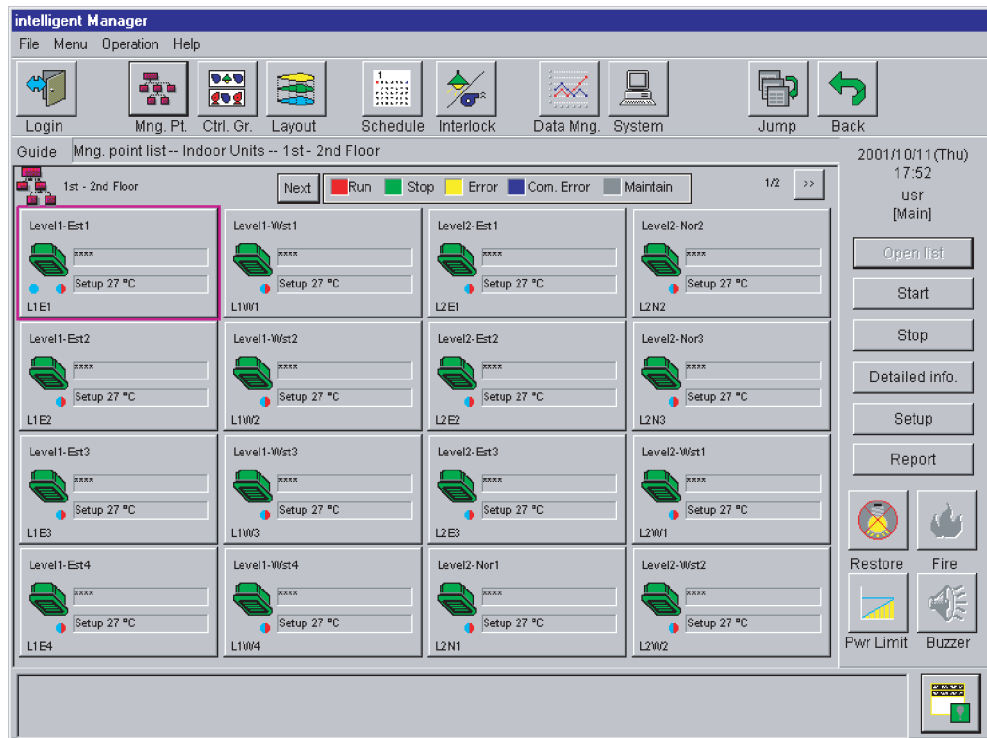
intelligent Manager

File Menu Operation Help

Login Mng. Pt. Ctrl. Gr. Layout Schedule Interlock Data Mng. System Jump Back

Guide Mng. point list -- Indoor Units -- 1st - 2nd Floor

2001/10/11(Thu)
17:52
usr
[Main]

1st - 2nd Floor

Next Run Stop Error Com. Error Maintain 1/2 >>

| Level1-Est1 | Level1-Wst1 | Level2-Est1 | Level2-Nor2 |
|---|---|---|---|
| \*\*\*\* Setup 27 °C L1E1 | \*\*\*\* Setup 27 °C L1W1 | \*\*\*\* Setup 27 °C L2E1 | \*\*\*\* Setup 27 °C L2N2 |
| Level1-Est2 | Level1-Wst2 | Level2-Est2 | Level2-Nor3 |
| \*\*\*\* Setup 27 °C L1E2 | \*\*\*\* Setup 27 °C L1W2 | \*\*\*\* Setup 27 °C L2E2 | \*\*\*\* Setup 27 °C L2N3 |
| Level1-Est3 | Level1-Wst3 | Level2-Est3 | Level2-Wst1 |
| \*\*\*\* Setup 27 °C L1E3 | \*\*\*\* Setup 27 °C L1W3 | \*\*\*\* Setup 27 °C L2E3 | \*\*\*\* Setup 27 °C L2W1 |
| Level1-Est4 | Level1-Wst4 | Level2-Nor1 | Level2-Wst2 |
| \*\*\*\* Setup 27 °C L1E4 | \*\*\*\* Setup 27 °C L1W4 | \*\*\*\* Setup 27 °C L2N1 | \*\*\*\* Setup 27 °C L2W2 |

Open list
Start
Stop
Detailed info.
Setup
Report
Restore Fire
Pwr Limit Buzzer